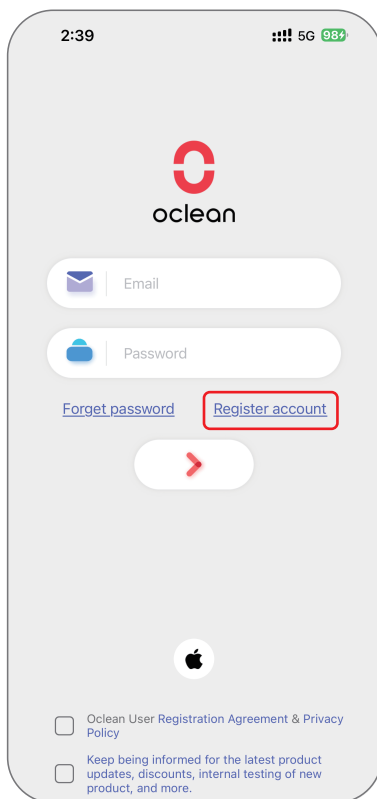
2:39

5G 98

oclean

Email

Password

Forget password

Register account

Oclean User Registration Agreement & Privacy Policy

Keep being informed for the latest product updates, discounts, internal testing of new product, and more.